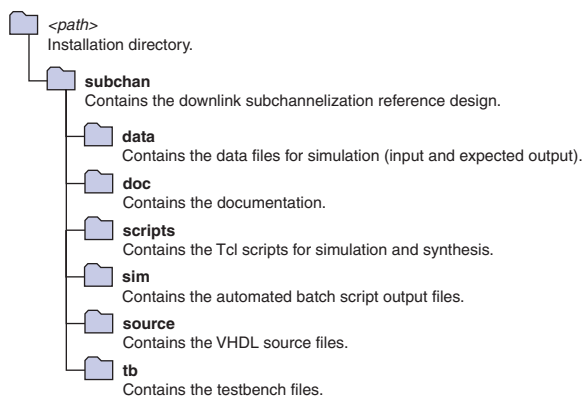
<path>
Installation directory.

subchan
Contains the downlink subchannelization reference design.

data
Contains the data files for simulation (input and expected output).

doc
Contains the documentation.

scripts
Contains the Tcl scripts for simulation and synthesis.

sim
Contains the automated batch script output files.

source
Contains the VHDL source files.

tb
Contains the testbench files.